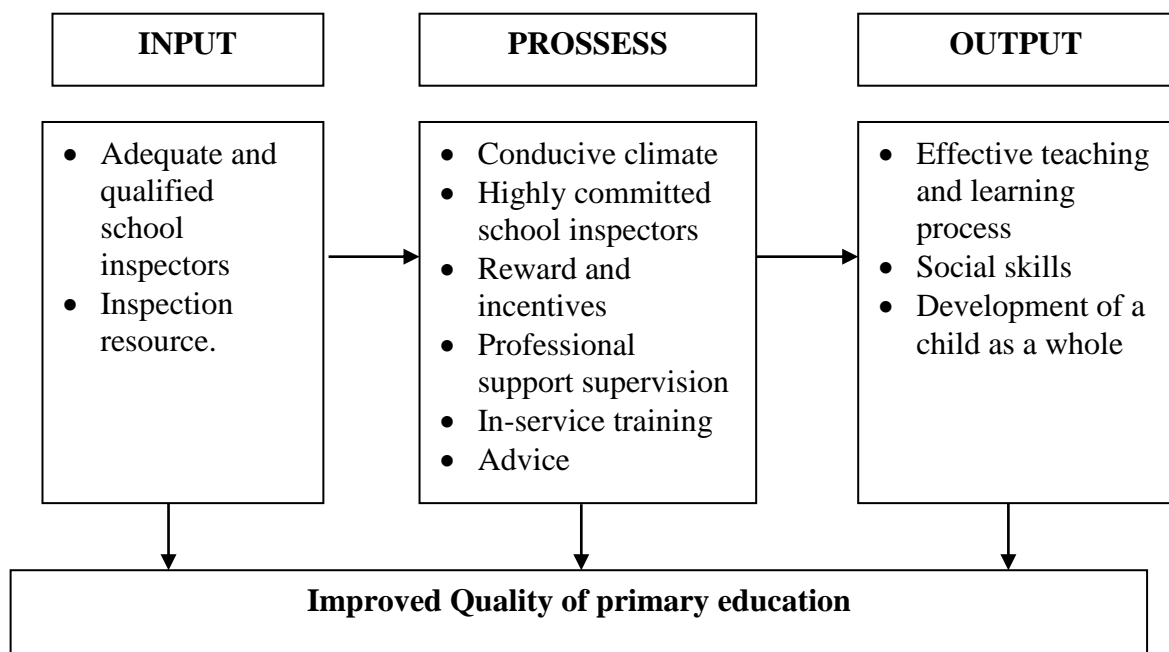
INPUT

PROSSESS

OUTPUT

- Adequate and qualified school inspectors
- Inspection resource.

- Conducive climate
- Highly committed school inspectors
- Reward and incentives
- Professional support supervision
- In-service training
- Advice

- Effective teaching and learning process
- Social skills
- Development of a child as a whole

Improved Quality of primary education